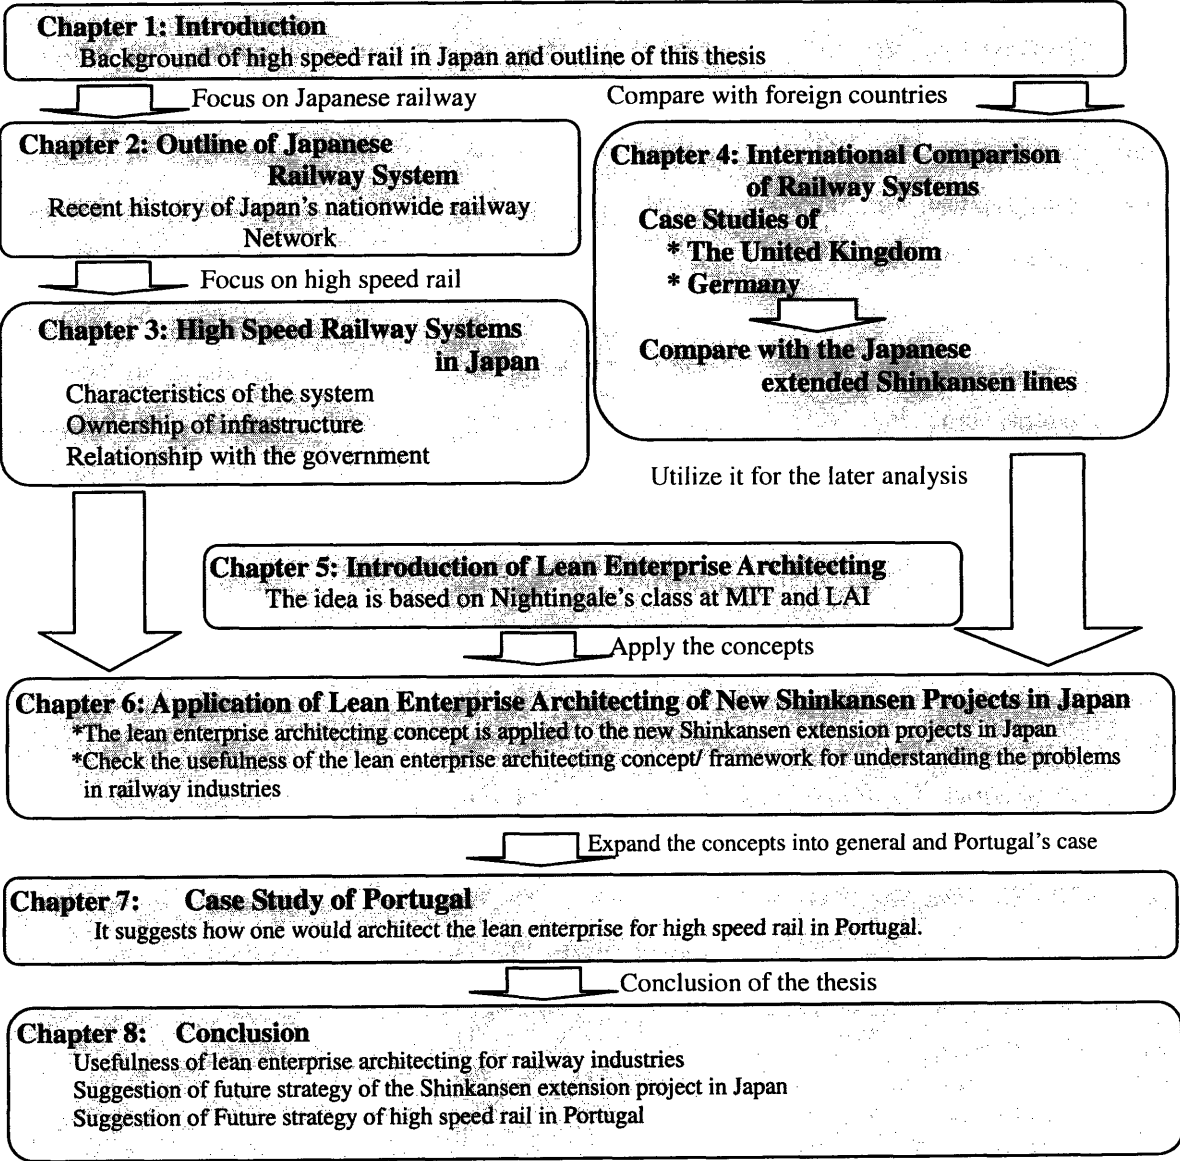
Chapter 1: Introduction
Background of high speed rail in Japan and outline of this thesis

Focus on Japanese railway

Compare with foreign countries

Chapter 2: Outline of Japanese Railway System
Recent history of Japan's nationwide railway Network

Focus on high speed rail

Chapter 3: High Speed Railway Systems in Japan
Characteristics of the system
Ownership of infrastructure
Relationship with the government

Chapter 4: International Comparison of Railway Systems
Case Studies of
* The United Kingdom
* Germany
Compare with the Japanese extended Shinkansen lines

Utilize it for the later analysis

Chapter 5: Introduction of Lean Enterprise Architecting
The idea is based on Nightingale's class at MIT and LAI

Apply the concepts

Chapter 6: Application of Lean Enterprise Architecting of New Shinkansen Projects in Japan
*The lean enterprise architecting concept is applied to the new Shinkansen extension projects in Japan
*Check the usefulness of the lean enterprise architecting concept/ framework for understanding the problems in railway industries

Expand the concepts into general and Portugal's case

Chapter 7: Case Study of Portugal
It suggests how one would architect the lean enterprise for high speed rail in Portugal.

Conclusion of the thesis

Chapter 8: Conclusion
Usefulness of lean enterprise architecting for railway industries
Suggestion of future strategy of the Shinkansen extension project in Japan
Suggestion of Future strategy of high speed rail in Portugal